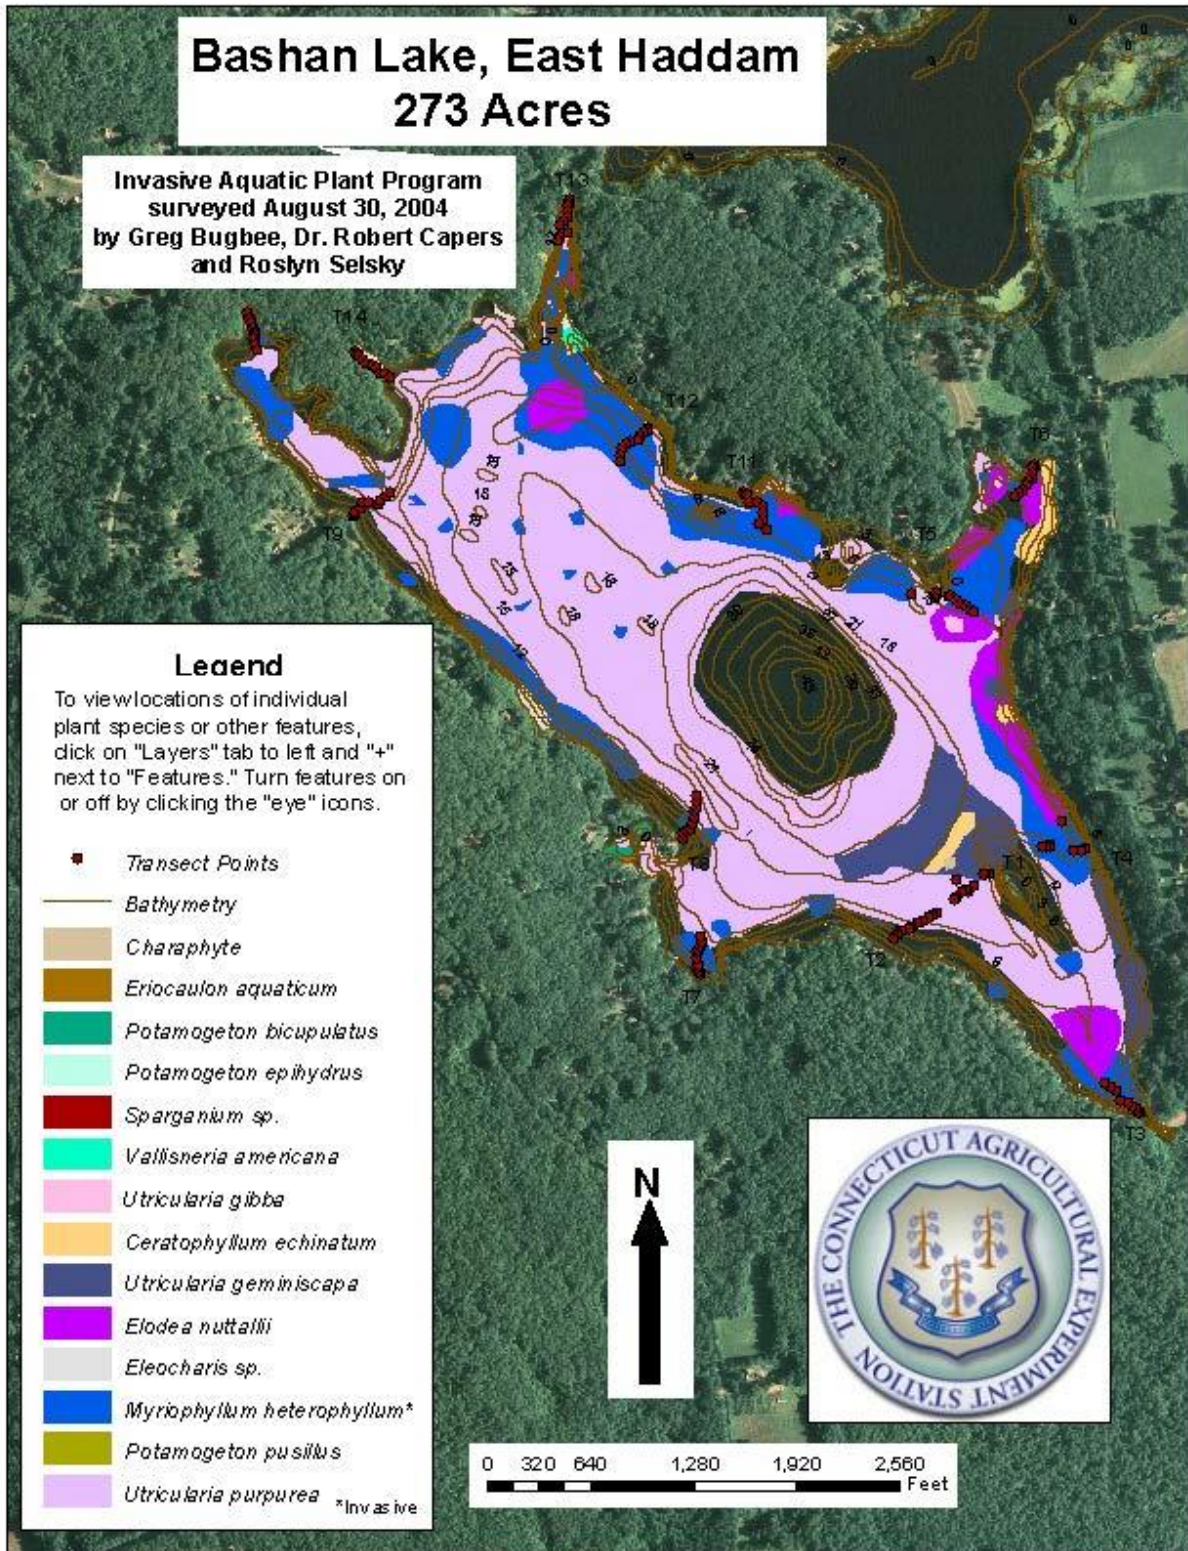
Bashan Lake, East Haddam
273 Acres

Invasive Aquatic Plant Program
surveyed August 30, 2004
by Greg Bugbee, Dr. Robert Capers
and Roslyn Selsky

T13
T14
T12
T11
T6
T5
T9
T4
T1
T8
T2
T7
T3

Legend
To viewlocations of individual plant species or other features, click on "Layers" tab to left and "+" next to "Features." Turn features on or off by clicking the "eye" icons.

Transect Points
Bathymetry
Charaphyte
Eriocaulon aquaticum
Potamogeton bicupulatus
Potamogeton epihydrus
Sparganium sp.
Vallisneria americana
Utricularia gibba
Ceratophyllum echinatum
Utricularia geminiscapa
Elodea nuttallii
Eleocharis sp.
Myriophyllum heterophyllum*
Potamogeton pusillus
Utricularia purpurea
*Invasive

N

0 320 640 1,280 1,920 2,560
Feet

THE CONNECTICUT AGRICULTURAL EXPERIMENT STATION